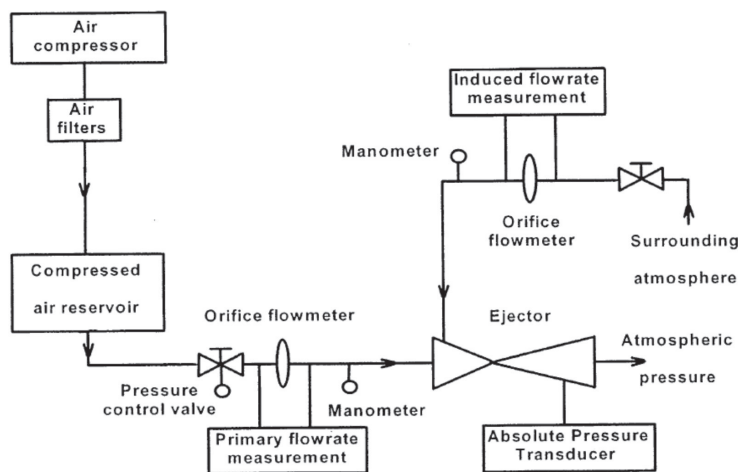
Air compressor

Air filters

Compressed air reservoir

Pressure control valve

Orifice flowmeter

Manometer

Primary flowrate measurement

Induced flowrate measurement

Manometer

Orifice flowmeter

Surrounding atmosphere

Ejector

Atmospheric pressure

Absolute Pressure Transducer